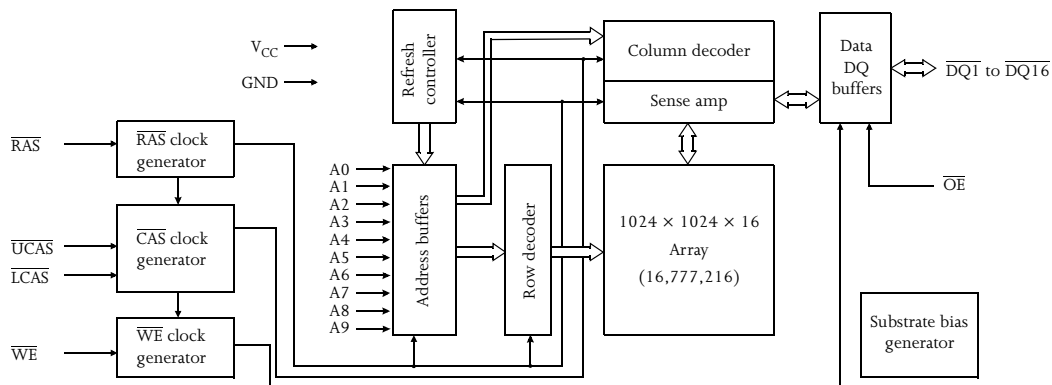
$V_{CC}$

GND

Refresh controller

Column decoder

Sense amp

Data DQ buffers

$\overline{DQ1}$ to $\overline{DQ16}$

$\overline{RAS}$

$\overline{RAS}$ clock generator

$\overline{UCAS}$

$\overline{LCAS}$

$\overline{CAS}$ clock generator

$\overline{WE}$

$\overline{WE}$ clock generator

A0
A1
A2
A3
A4
A5
A6
A7
A8
A9

Address buffers

Row decoder

$1024 \times 1024 \times 16$
Array
(16,777,216)

$\overline{OE}$

Substrate bias generator